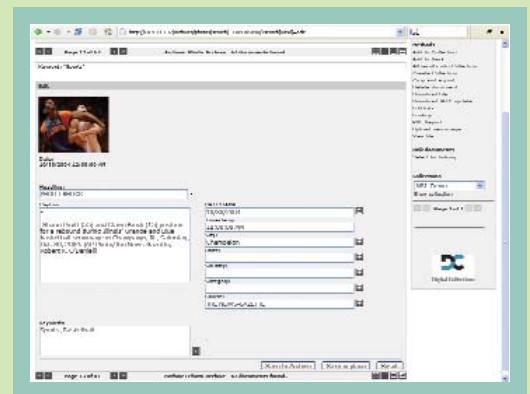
Page 1 of 1

Keywords "Basket"

Edit

Date
10/19/2004 12:00:00 AM

Headline

Caption
Illinois' Roger Powell ([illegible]) and Dee Brown ([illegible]) go up for a rebound during Illinois' Orange and Blue basketball scrimmage in Champaign, Ill., Saturday, Oct. 16, 2004. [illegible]
Robert K. O'Daniell

City
Champaign

Keywords
Sports, Basketball

Digital Collections

Collections
Show collections

Page 1 of 1